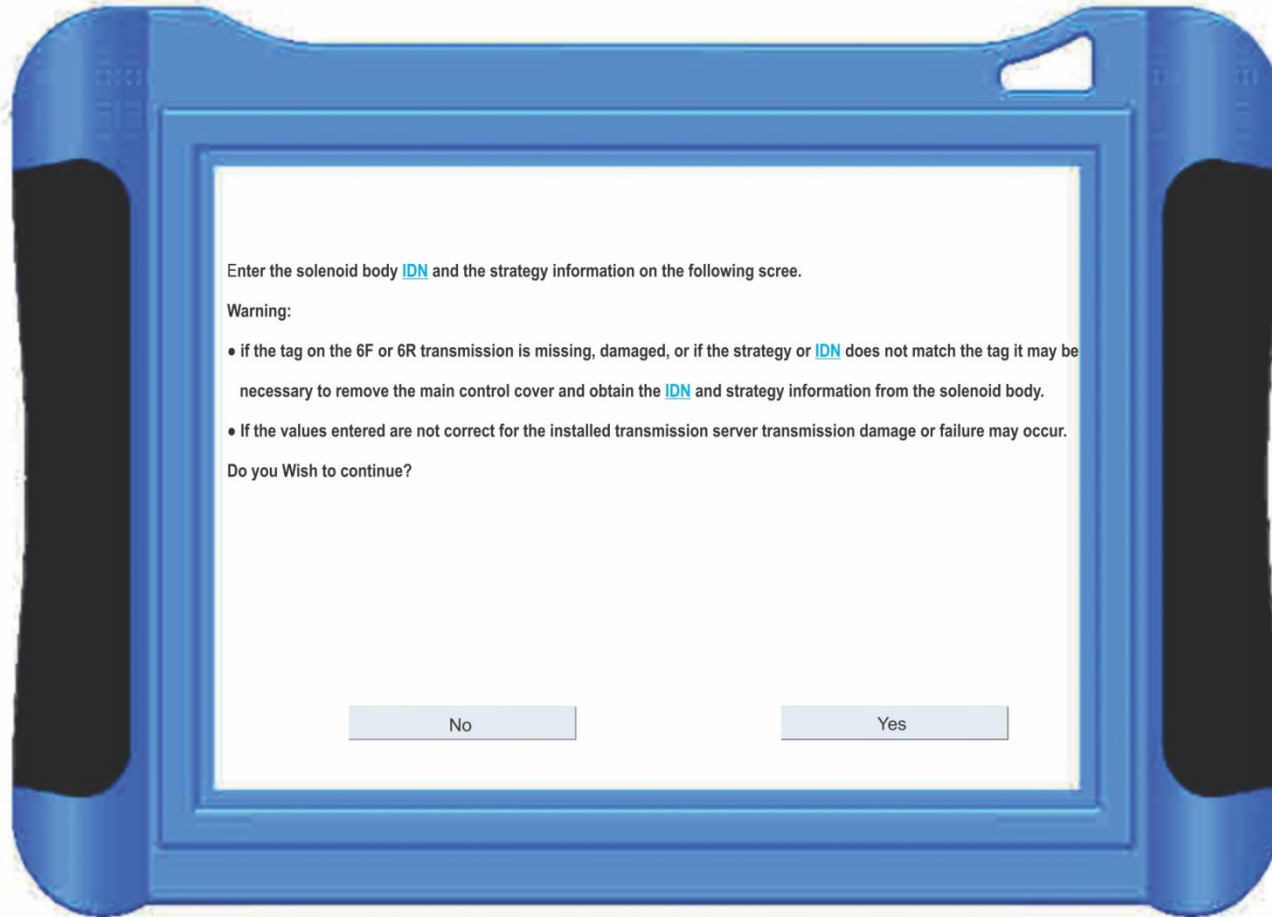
Enter the solenoid body IDN and the strategy information on the following scree.

Warning:

• if the tag on the 6F or 6R transmission is missing, damaged, or if the strategy or IDN does not match the tag it may be necessary to remove the main control cover and obtain the IDN and strategy information from the solenoid body.

• If the values entered are not correct for the installed transmission server transmission damage or failure may occur.

Do you Wish to continue?

No

Yes